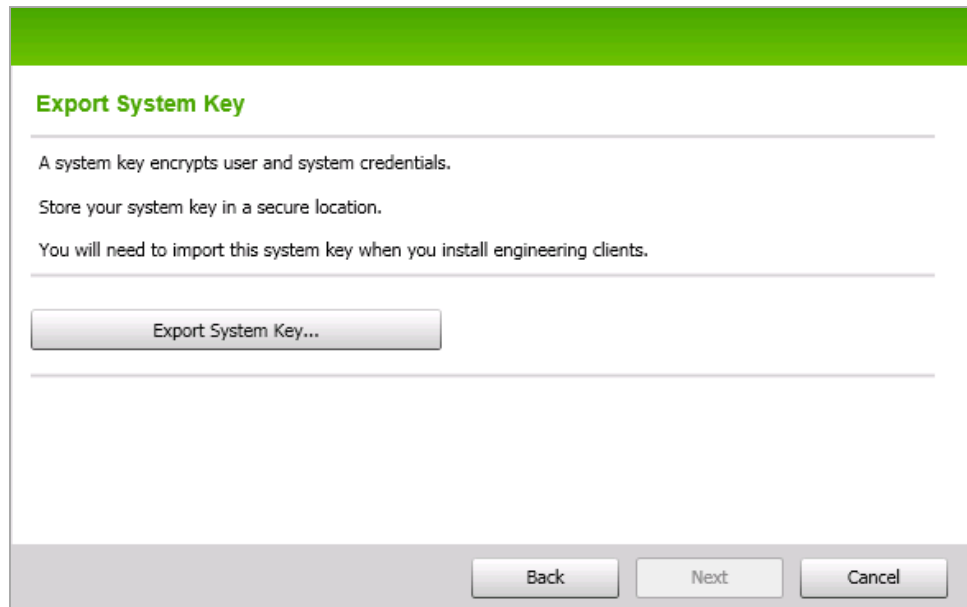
Export System Key

A system key encrypts user and system credentials.

Store your system key in a secure location.

You will need to import this system key when you install engineering clients.

Export System Key...

Back
Next
Cancel